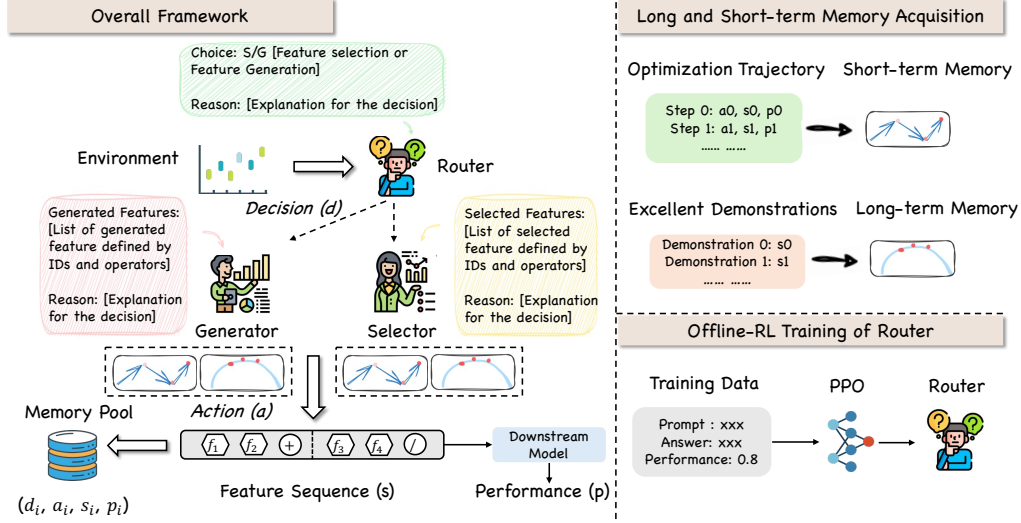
Overall Framework

Choice: S/G [Feature selection or Feature Generation]

Reason: [Explanation for the decision]

Environment

Router

Decision (d)

Generated Features: [List of generated feature defined by IDs and operators]

Reason: [Explanation for the decision]

Selected Features: [List of selected feature defined by IDs and operators]

Reason: [Explanation for the decision]

Generator

Selector

Memory Pool

Action (a)

$f_1$ $f_2$ + $f_3$ $f_4$ /

Downstream Model

Feature Sequence (s)

Performance (p)

$(d_i, a_i, s_i, p_i)$

Long and Short-term Memory Acquisition

Optimization Trajectory

Short-term Memory

Step 0: a0, s0, p0
Step 1: a1, s1, p1
...... ......

Excellent Demonstrations

Long-term Memory

Demonstration 0: s0
Demonstration 1: s1
...... ......

Offline-RL Training of Router

Training Data

PPO

Router

Prompt : xxx
Answer: xxx
Performance: 0.8